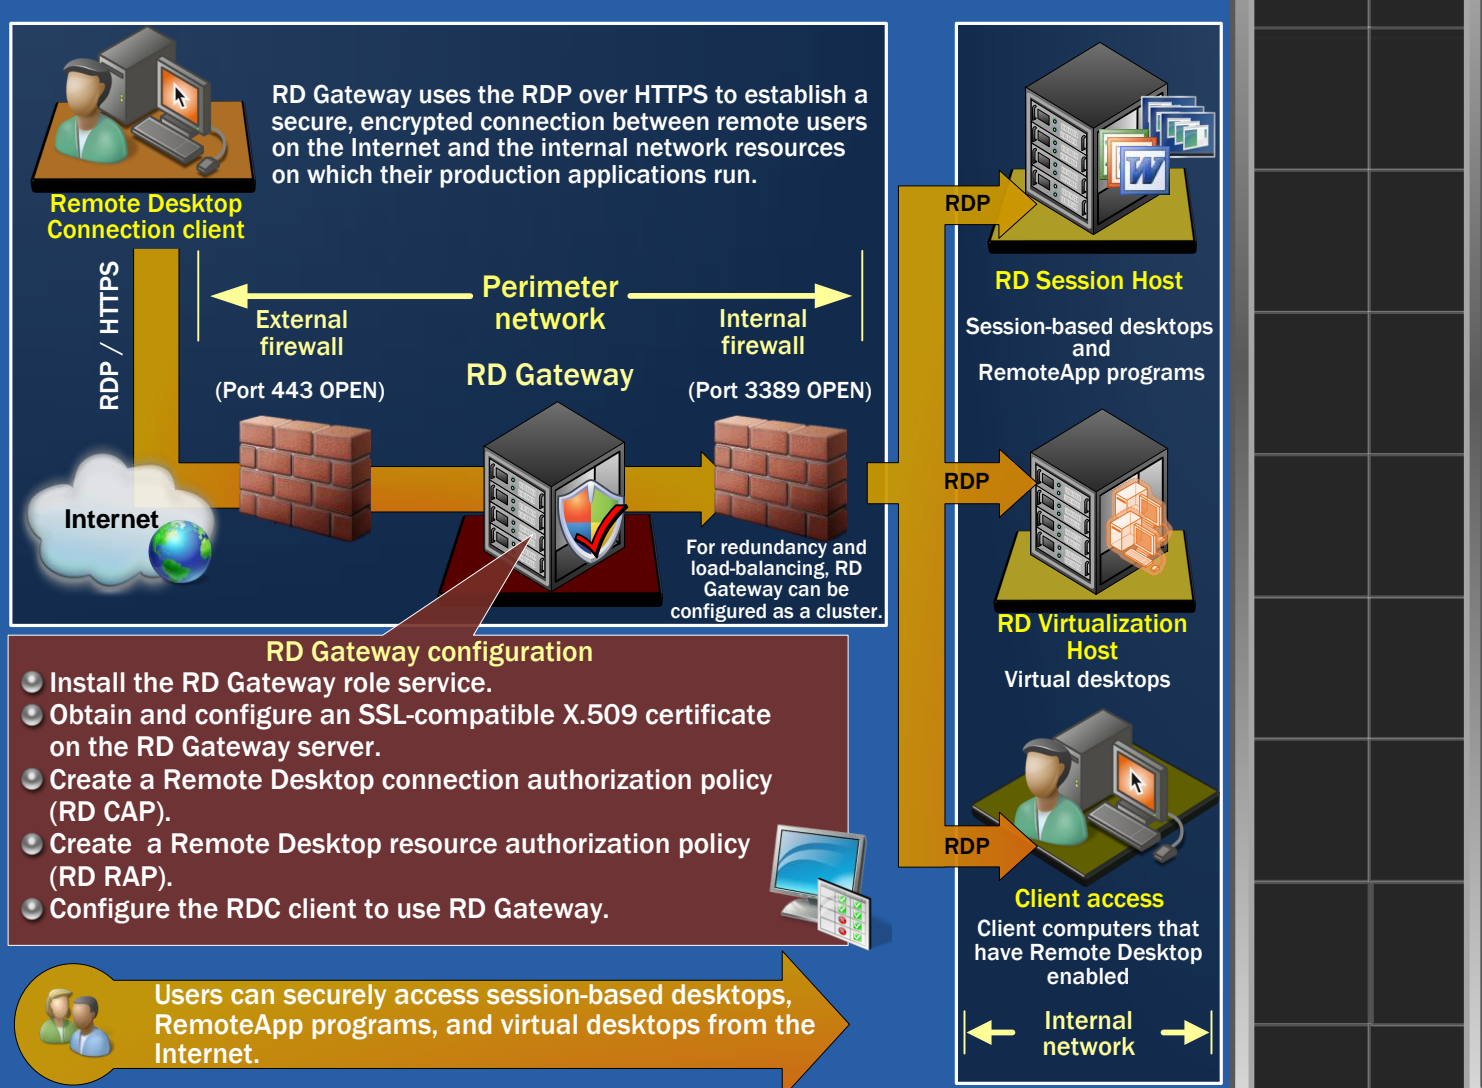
Remote Desktop Connection client

RD Gateway uses the RDP over HTTPS to establish a secure, encrypted connection between remote users on the Internet and the internal network resources on which their production applications run.

RDP / HTTPS

Perimeter network

External firewall

(Port 443 OPEN)

RD Gateway

Internal firewall

(Port 3389 OPEN)

Internet

For redundancy and load-balancing, RD Gateway can be configured as a cluster.

RDP

RD Session Host

Session-based desktops and RemoteApp programs

RDP

RD Virtualization Host

Virtual desktops

RDP

Client access

Client computers that have Remote Desktop enabled

Internal network

RD Gateway configuration

Install the RD Gateway role service.

Obtain and configure an SSL-compatible X.509 certificate on the RD Gateway server.

Create a Remote Desktop connection authorization policy (RD CAP).

Create  a Remote Desktop resource authorization policy (RD RAP).

Configure the RDC client to use RD Gateway.

Users can securely access session-based desktops, RemoteApp programs, and virtual desktops from the Internet.